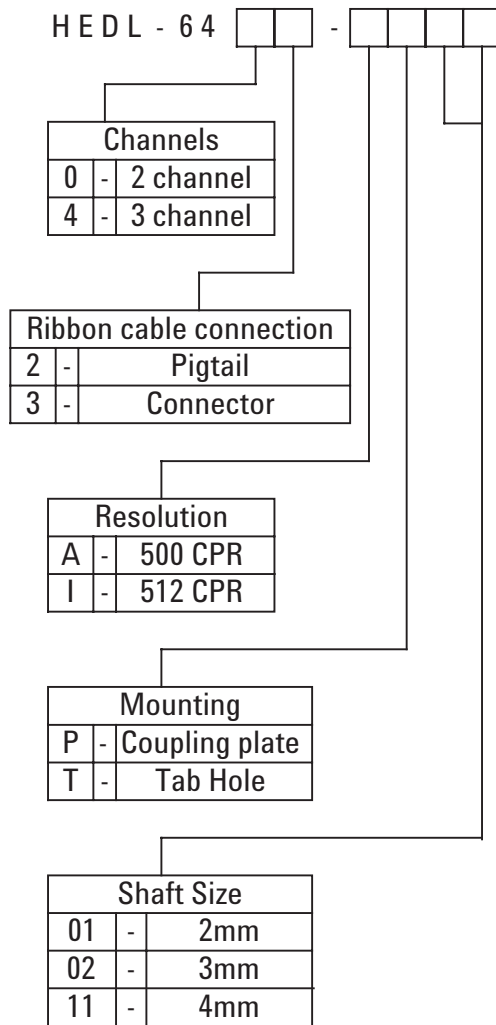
HEDL - 64 [ ][ ] - [ ][ ][ ][ ]

| Channels | | |
|---|---|---|
| 0 | - | 2 channel |
| 4 | - | 3 channel |

| Ribbon cable connection | | |
|---|---|---|
| 2 | - | Pigtail |
| 3 | - | Connector |

| Resolution | | |
|---|---|---|
| A | - | 500 CPR |
| I | - | 512 CPR |

| Mounting | | |
|---|---|---|
| P | - | Coupling plate |
| T | - | Tab Hole |

| Shaft Size | | |
|---|---|---|
| 01 | - | 2mm |
| 02 | - | 3mm |
| 11 | - | 4mm |